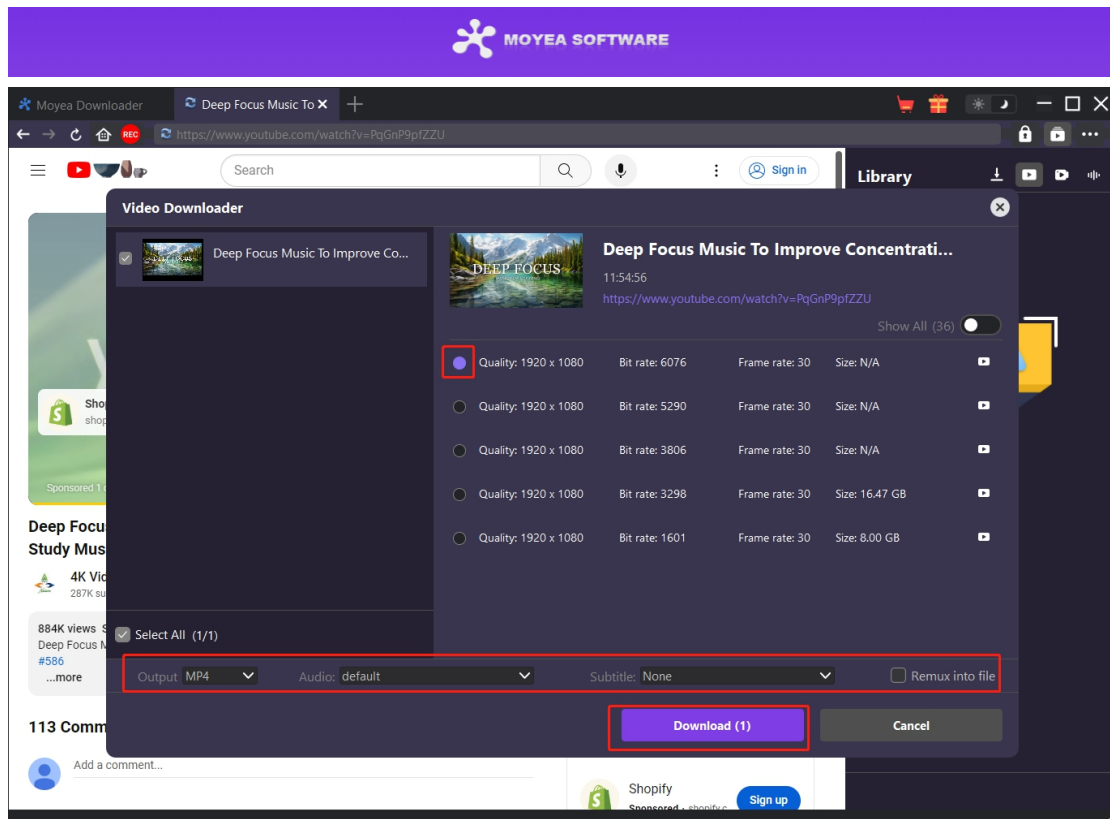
MOYEA SOFTWARE

Moyea Downloader
Deep Focus Music To

REC
https://www.youtube.com/watch?v=PqGnP9pfZZU

Search
Sign in
Library

Video Downloader

Deep Focus Music To Improve Co...

DEEP FOCUS

Deep Focus Music To Improve Concentrati...
11:54:56
https://www.youtube.com/watch?v=PqGnP9pfZZU

Show All (36)

| Quality: 1920 x 1080 | Bit rate: 6076 | Frame rate: 30 | Size: N/A |
|---|---|---|---|
| Quality: 1920 x 1080 | Bit rate: 5290 | Frame rate: 30 | Size: N/A |
| Quality: 1920 x 1080 | Bit rate: 3806 | Frame rate: 30 | Size: N/A |
| Quality: 1920 x 1080 | Bit rate: 3298 | Frame rate: 30 | Size: 16.47 GB |
| Quality: 1920 x 1080 | Bit rate: 1601 | Frame rate: 30 | Size: 8.00 GB |

Select All (1/1)

Output MP4
Audio: default
Subtitle: None
Remux into file

Download (1)
Cancel

Sho
shop
Sponsored 1
Deep Focu
Study Mus
4K Vid
287K su
884K views
Deep Focus M
#586
...more
113 Comm
Add a comment...
Shopify
Sponsored · shopify.c
Sign up